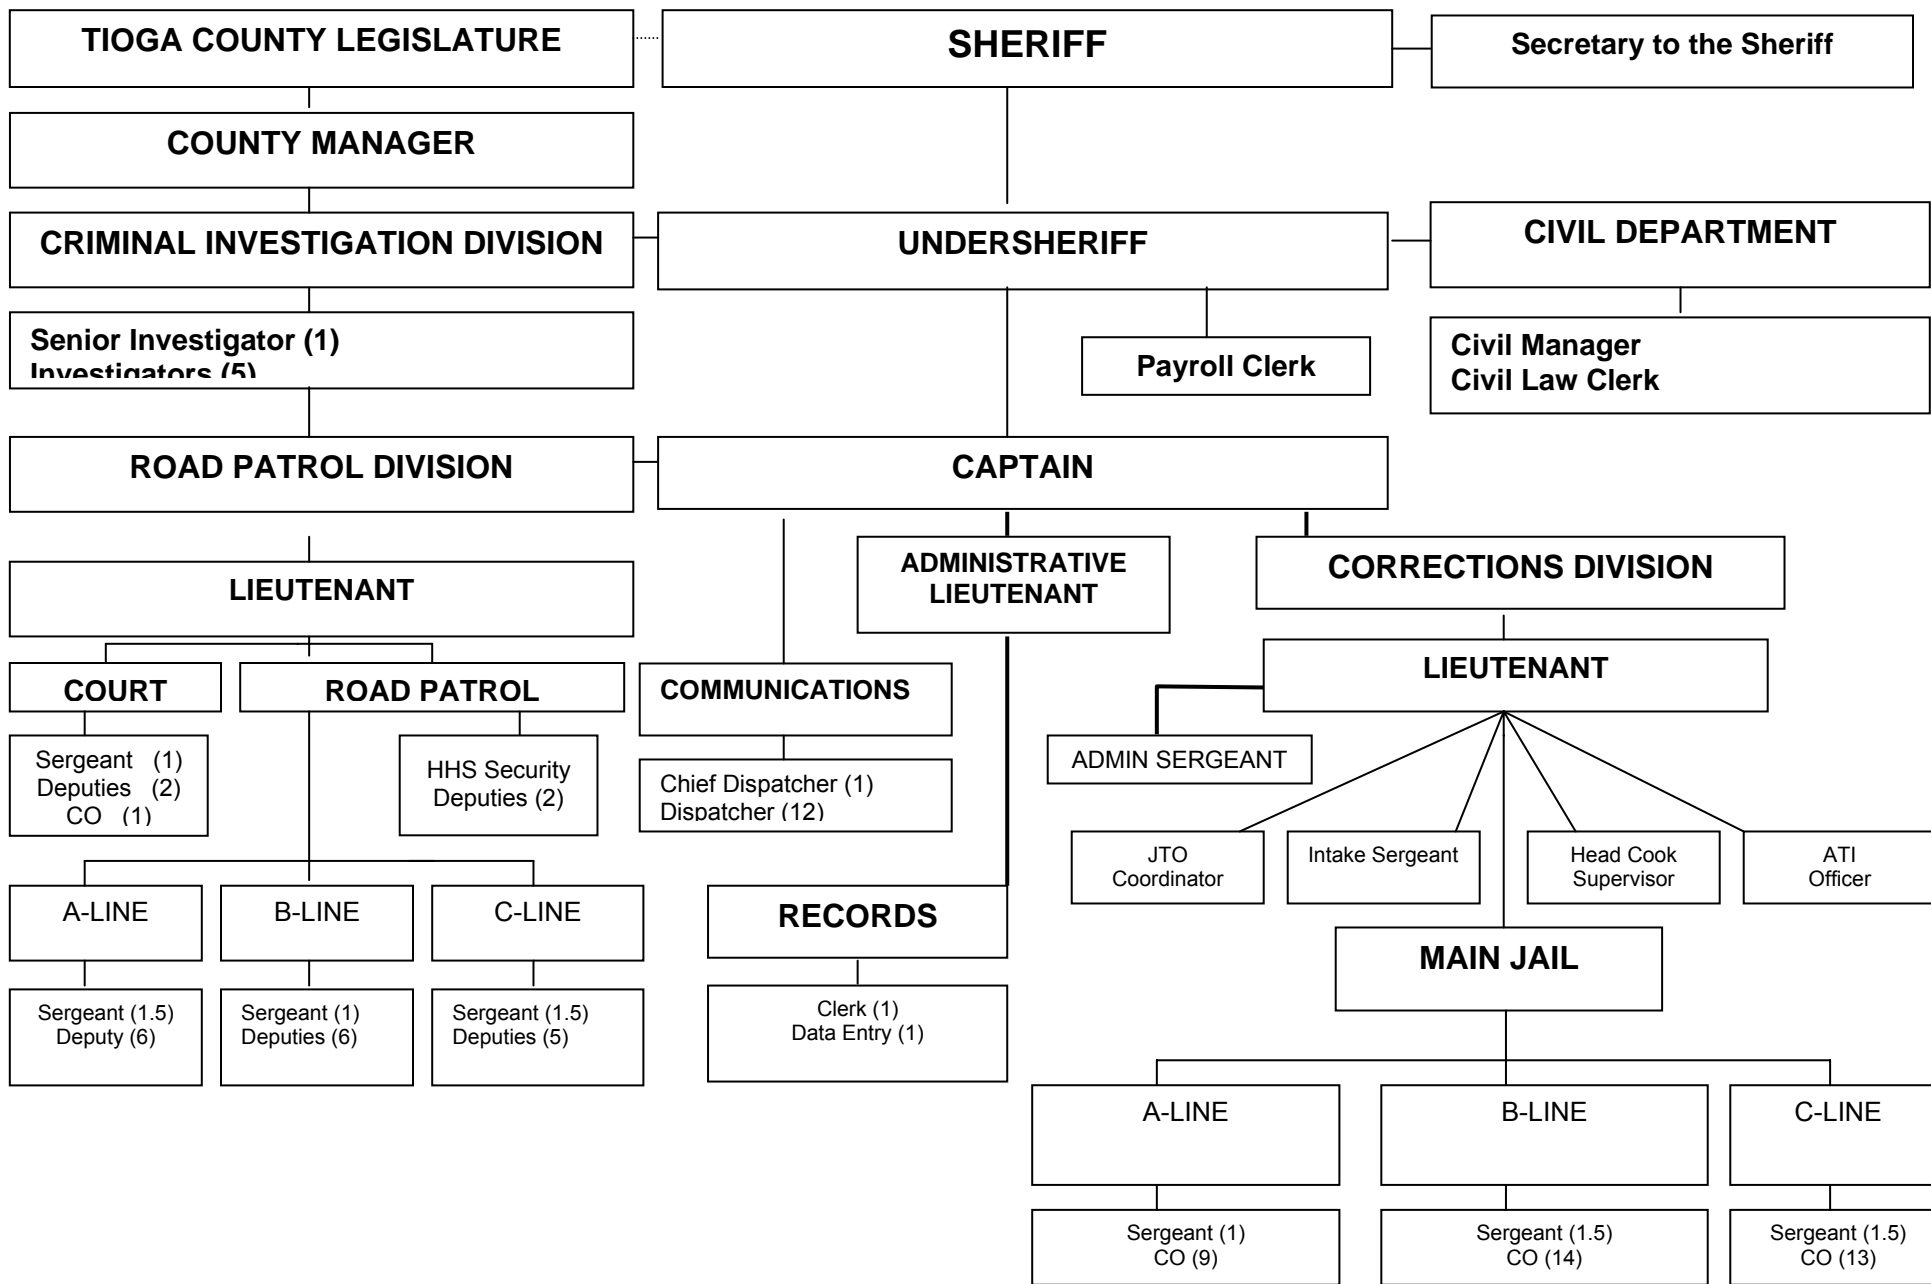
TIOGA COUNTY LEGISLATURE

SHERIFF

Secretary to the Sheriff

COUNTY MANAGER

CRIMINAL INVESTIGATION DIVISION

UNDERSHERIFF

CIVIL DEPARTMENT

Senior Investigator (1)
Investigators (5)

Payroll Clerk

Civil Manager
Civil Law Clerk

ROAD PATROL DIVISION

CAPTAIN

LIEUTENANT

ADMINISTRATIVE LIEUTENANT

CORRECTIONS DIVISION

COURT

ROAD PATROL

COMMUNICATIONS

LIEUTENANT

Sergeant (1)
Deputies (2)
CO (1)

HHS Security
Deputies (2)

Chief Dispatcher (1)
Dispatcher (12)

ADMIN SERGEANT

JTO Coordinator

Intake Sergeant

Head Cook Supervisor

ATI Officer

A-LINE

B-LINE

C-LINE

RECORDS

MAIN JAIL

Sergeant (1.5)
Deputy (6)

Sergeant (1)
Deputies (6)

Sergeant (1.5)
Deputies (5)

Clerk (1)
Data Entry (1)

A-LINE

B-LINE

C-LINE

Sergeant (1)
CO (9)

Sergeant (1.5)
CO (14)

Sergeant (1.5)
CO (13)